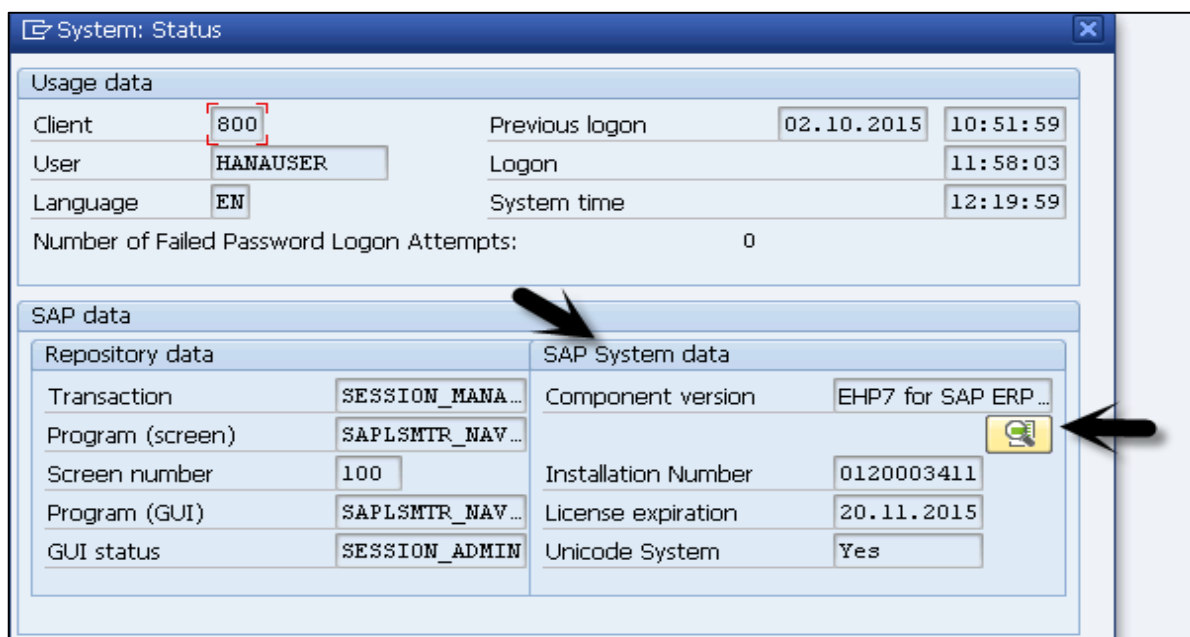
System: Status

Usage data

Client 800
User HANAUSER
Language EN
Previous logon 02.10.2015 10:51:59
Logon 11:58:03
System time 12:19:59
Number of Failed Password Logon Attempts: 0

SAP data

Repository data

Transaction SESSION_MANA...
Program (screen) SAPLSMTR_NAV...
Screen number 100
Program (GUI) SAPLSMTR_NAV...
GUI status SESSION_ADMIN

SAP System data

Component version EHP7 for SAP ERP...
Installation Number 0120003411
License expiration 20.11.2015
Unicode System Yes